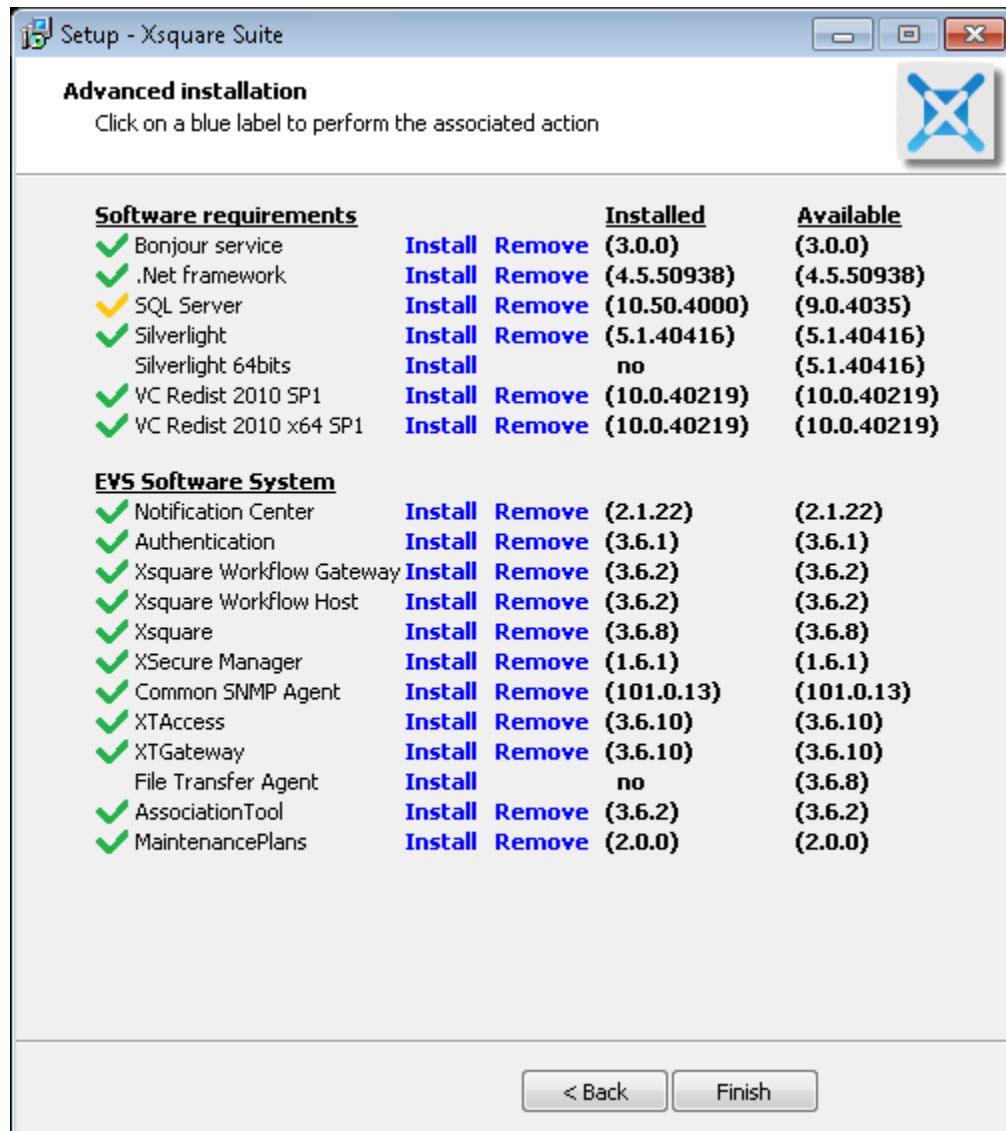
Setup - Xsquare Suite

Advanced installation
Click on a blue label to perform the associated action

| Software requirements | | | Installed | Available |
|---|---|---|---|---|
| Bonjour service | Install | Remove | (3.0.0) | (3.0.0) |
| .Net framework | Install | Remove | (4.5.50938) | (4.5.50938) |
| SQL Server | Install | Remove | (10.50.4000) | (9.0.4035) |
| Silverlight | Install | Remove | (5.1.40416) | (5.1.40416) |
| Silverlight 64bits | Install | | no | (5.1.40416) |
| VC Redist 2010 SP1 | Install | Remove | (10.0.40219) | (10.0.40219) |
| VC Redist 2010 x64 SP1 | Install | Remove | (10.0.40219) | (10.0.40219) |

| EVS Software System | | | | |
|---|---|---|---|---|
| Notification Center | Install | Remove | (2.1.22) | (2.1.22) |
| Authentication | Install | Remove | (3.6.1) | (3.6.1) |
| Xsquare Workflow Gateway | Install | Remove | (3.6.2) | (3.6.2) |
| Xsquare Workflow Host | Install | Remove | (3.6.2) | (3.6.2) |
| Xsquare | Install | Remove | (3.6.8) | (3.6.8) |
| XSecure Manager | Install | Remove | (1.6.1) | (1.6.1) |
| Common SNMP Agent | Install | Remove | (101.0.13) | (101.0.13) |
| XTAccess | Install | Remove | (3.6.10) | (3.6.10) |
| XTGateway | Install | Remove | (3.6.10) | (3.6.10) |
| File Transfer Agent | Install | | no | (3.6.8) |
| AssociationTool | Install | Remove | (3.6.2) | (3.6.2) |
| MaintenancePlans | Install | Remove | (2.0.0) | (2.0.0) |

< Back   Finish